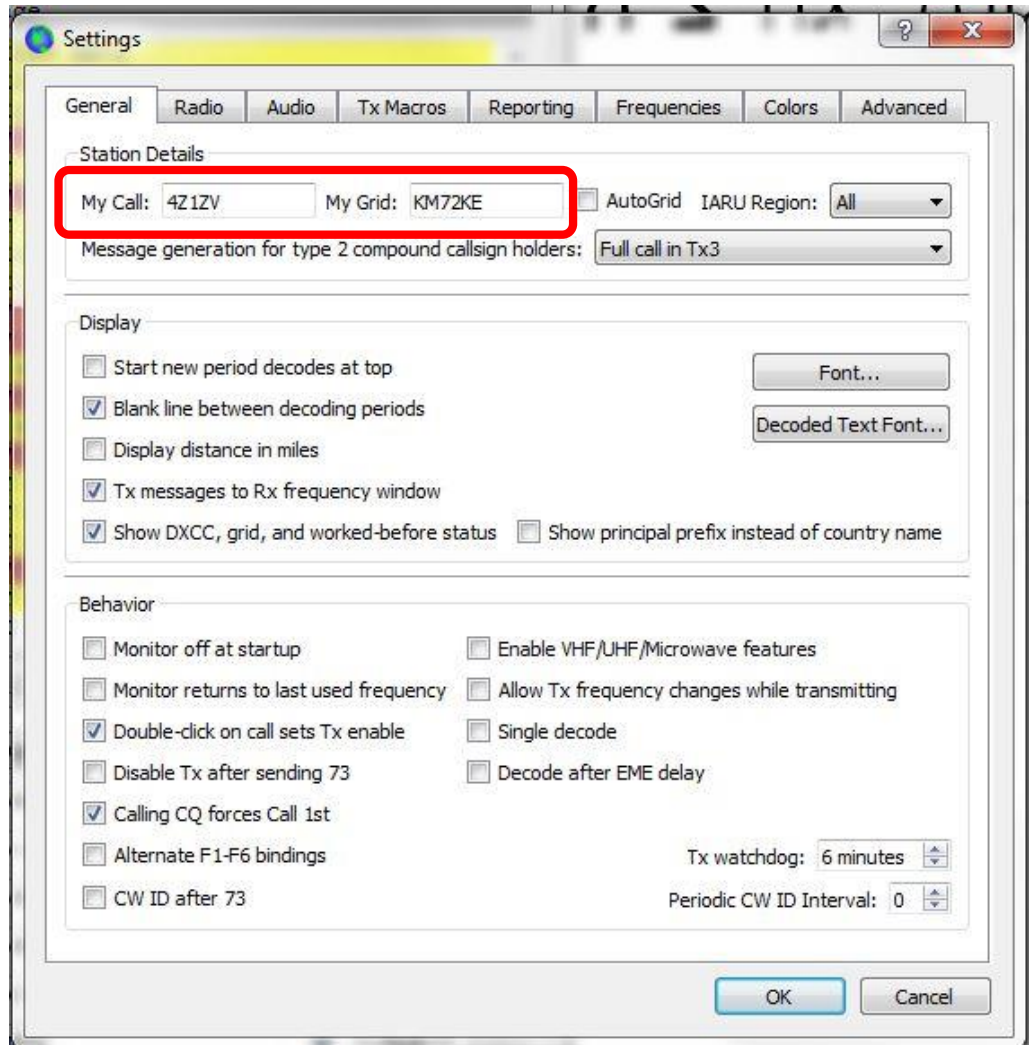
Settings

?
X

General
Radio
Audio
Tx Macros
Reporting
Frequencies
Colors
Advanced

Station Details

My Call: 4Z1ZV
My Grid: KM72KE
AutoGrid
IARU Region: All

Message generation for type 2 compound callsign holders: Full call in Tx3

Display

Start new period decodes at top
Font...
Blank line between decoding periods
Decoded Text Font...
Display distance in miles
Tx messages to Rx frequency window
Show DXCC, grid, and worked-before status
Show principal prefix instead of country name

Behavior

Monitor off at startup
Enable VHF/UHF/Microwave features
Monitor returns to last used frequency
Allow Tx frequency changes while transmitting
Double-click on call sets Tx enable
Single decode
Disable Tx after sending 73
Decode after EME delay
Calling CQ forces Call 1st
Alternate F1-F6 bindings
Tx watchdog: 6 minutes
CW ID after 73
Periodic CW ID Interval: 0

OK
Cancel